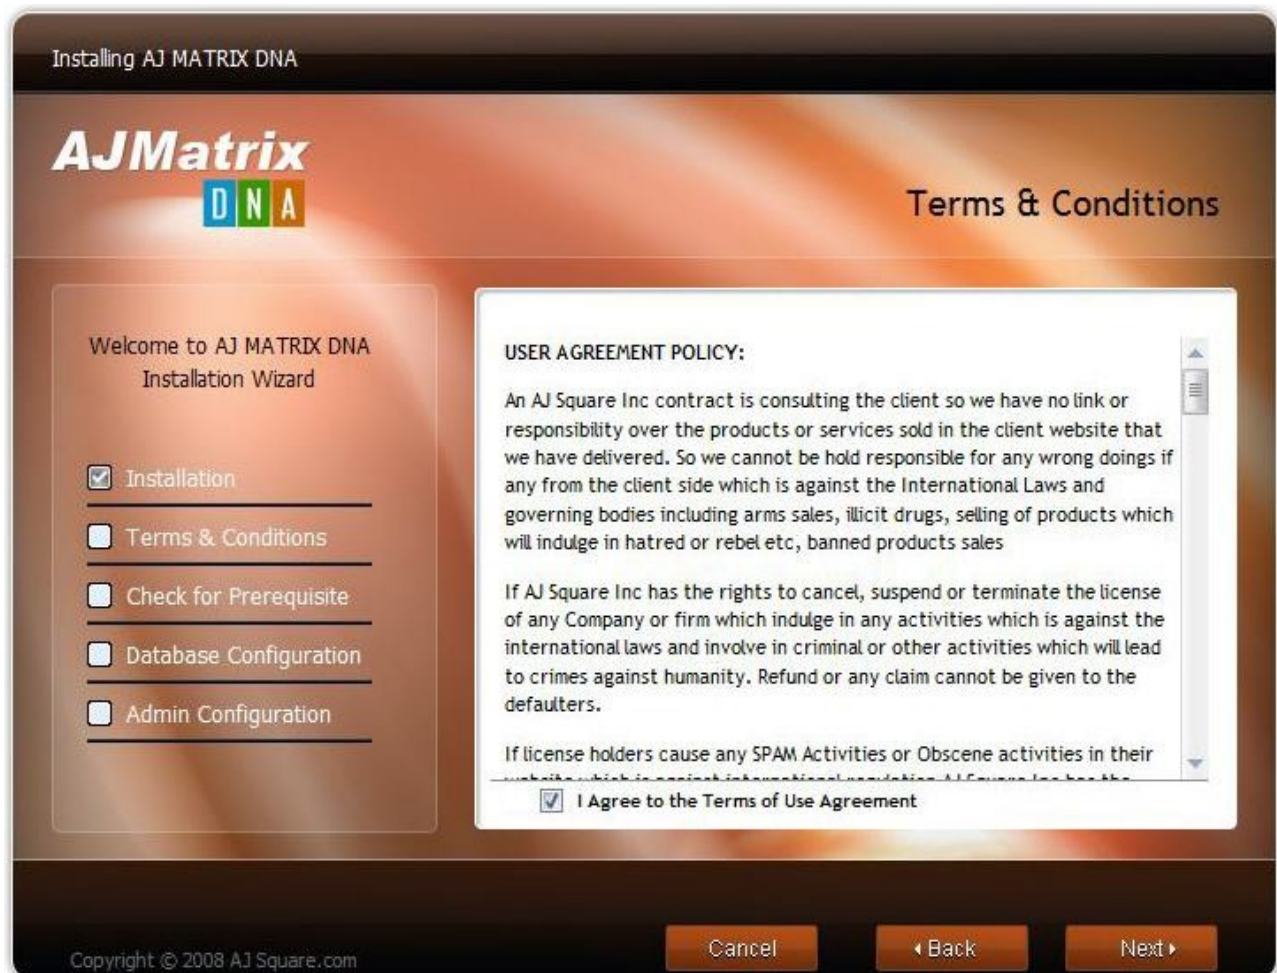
Installing AJ MATRIX DNA

AJMatrix
DNA

Terms & Conditions

Welcome to AJ MATRIX DNA Installation Wizard

Installation

Terms & Conditions

Check for Prerequisite

Database Configuration

Admin Configuration

USER AGREEMENT POLICY:

An AJ Square Inc contract is consulting the client so we have no link or responsibility over the products or services sold in the client website that we have delivered. So we cannot be hold responsible for any wrong doings if any from the client side which is against the International Laws and governing bodies including arms sales, illicit drugs, selling of products which will indulge in hatred or rebel etc, banned products sales

If AJ Square Inc has the rights to cancel, suspend or terminate the license of any Company or firm which indulge in any activities which is against the international laws and involve in criminal or other activities which will lead to crimes against humanity. Refund or any claim cannot be given to the defaulters.

If license holders cause any SPAM Activities or Obscene activities in their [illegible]

I Agree to the Terms of Use Agreement

Copyright © 2008 AJ Square.com

Cancel

Back

Next